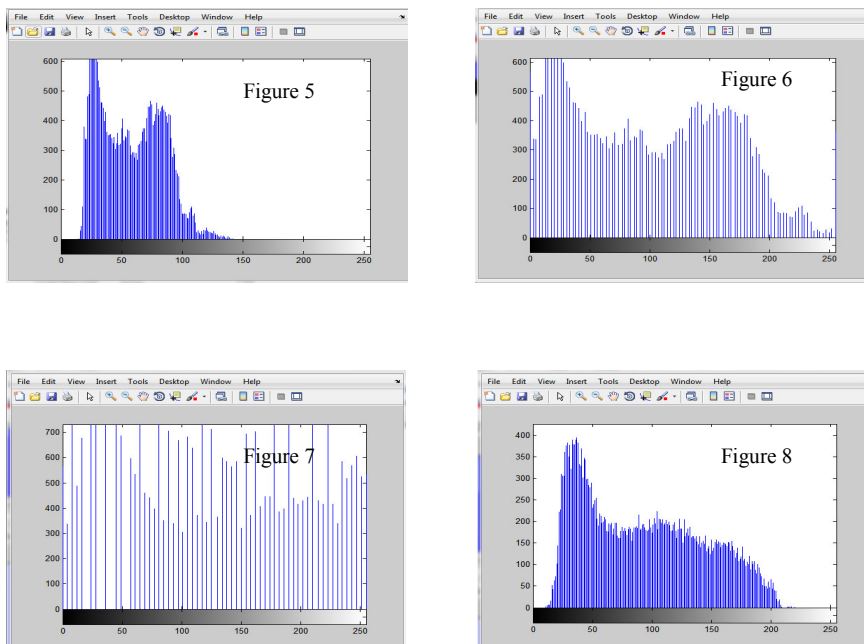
File Edit View Insert Tools Desktop Window Help

600
500
400
300
200
100
0

Figure 5

0 50 100 150 200 250

File Edit View Insert Tools Desktop Window Help

600
500
400
300
200
100
0

Figure 6

50 100 150 200 250

File Edit View Insert Tools Desktop Window Help

700
600
500
400
300
200
100
0

Figure 7

0 50 100 150 200 250

File Edit View Insert Tools Desktop Window Help

400
350
300
250
200
150
100
50
0

Figure 8

0 50 100 150 200 250